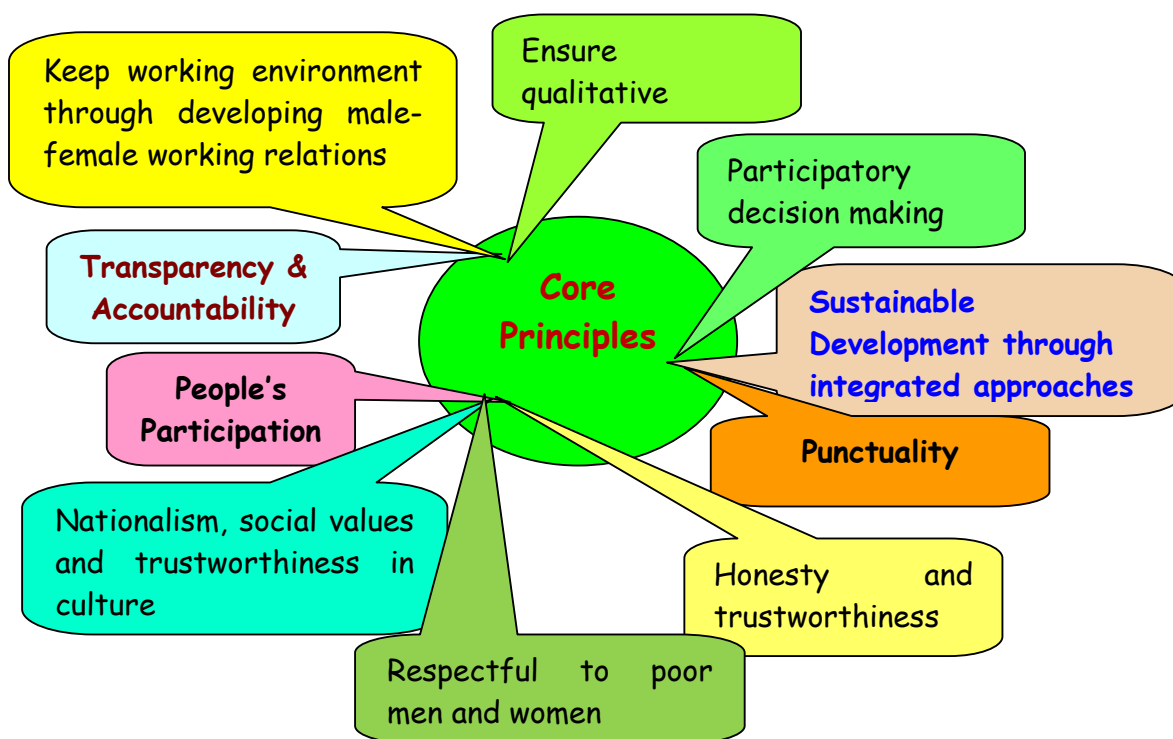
Keep working environment through developing male-female working relations

Ensure qualitative

Participatory decision making

Transparency & Accountability

Core Principles

Sustainable Development through integrated approaches

People's Participation

Punctuality

Nationalism, social values and trustworthiness in culture

Honesty and trustworthiness

Respectful to poor men and women